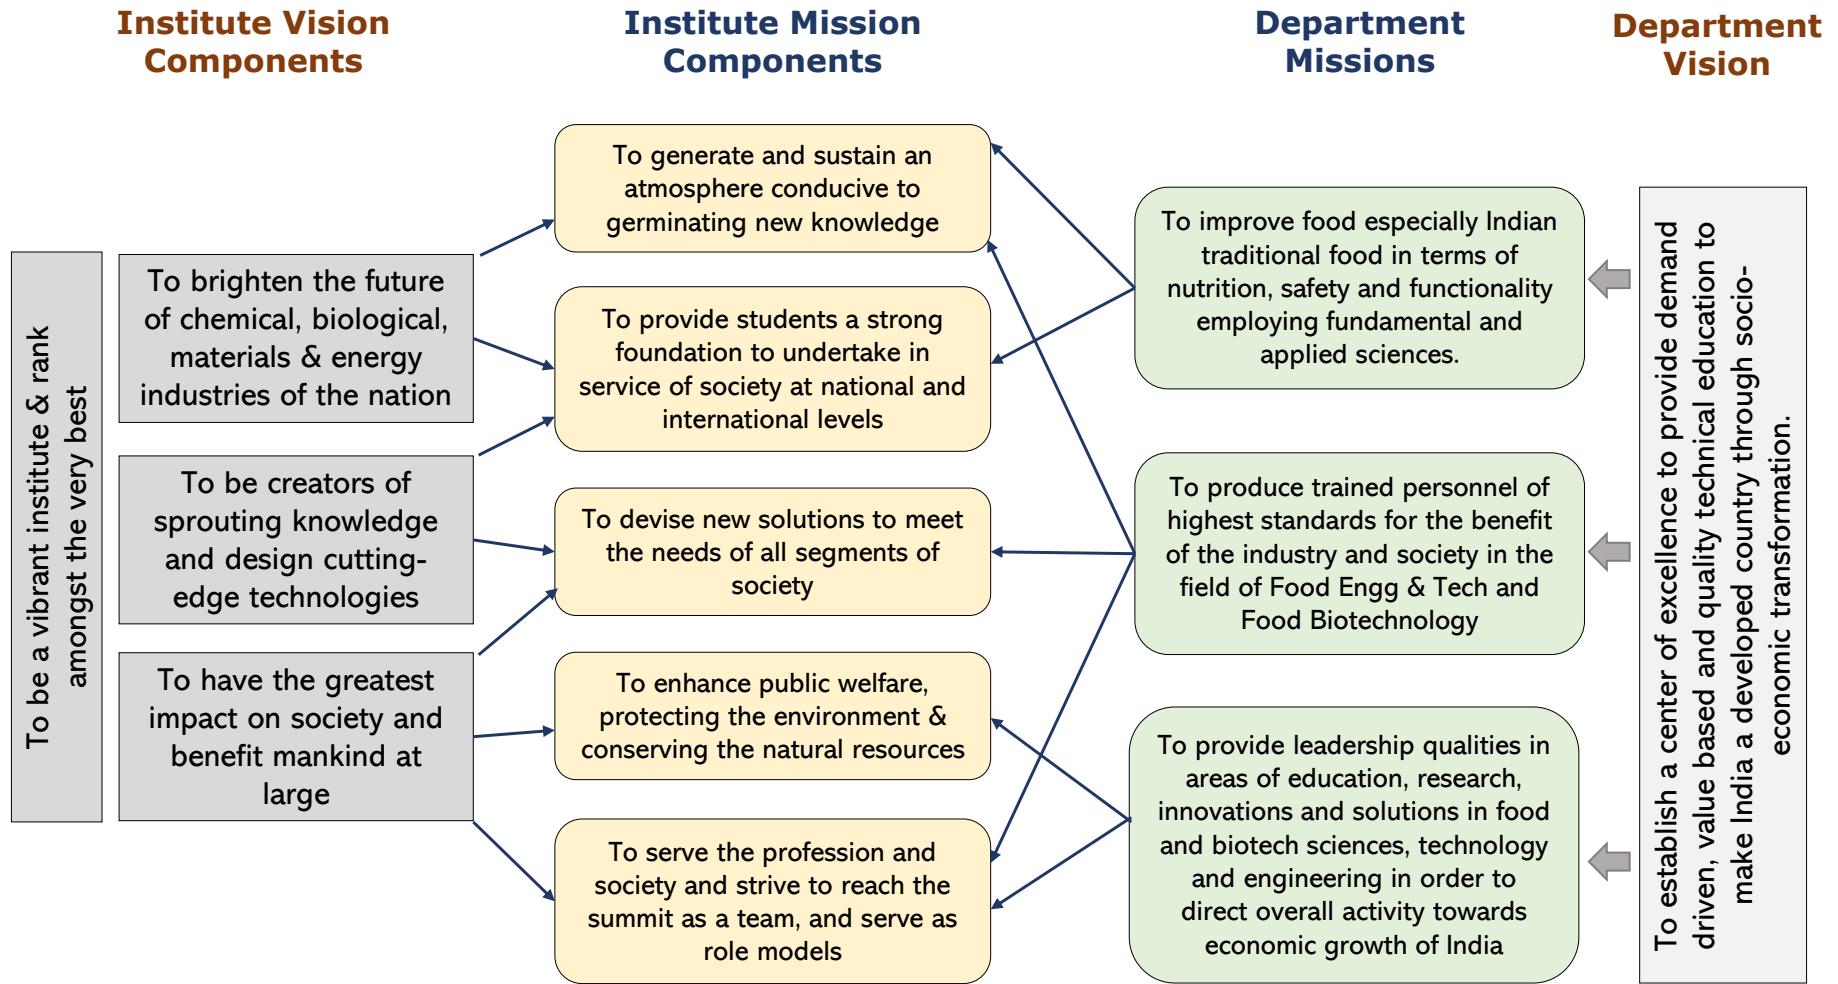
Institute Vision Components

Institute Mission Components

Department Missions

Department Vision

To be a vibrant institute & rank amongst the very best

To brighten the future of chemical, biological, materials & energy industries of the nation

To be creators of sprouting knowledge and design cutting-edge technologies

To have the greatest impact on society and benefit mankind at large

To generate and sustain an atmosphere conducive to germinating new knowledge

To provide students a strong foundation to undertake in service of society at national and international levels

To devise new solutions to meet the needs of all segments of society

To enhance public welfare, protecting the environment & conserving the natural resources

To serve the profession and society and strive to reach the summit as a team, and serve as role models

To improve food especially Indian traditional food in terms of nutrition, safety and functionality employing fundamental and applied sciences.

To produce trained personnel of highest standards for the benefit of the industry and society in the field of Food Engg & Tech and Food Biotechnology

To provide leadership qualities in areas of education, research, innovations and solutions in food and biotech sciences, technology and engineering in order to direct overall activity towards economic growth of India

To establish a center of excellence to provide demand driven, value based and quality technical education to make India a developed country through socio-economic transformation.